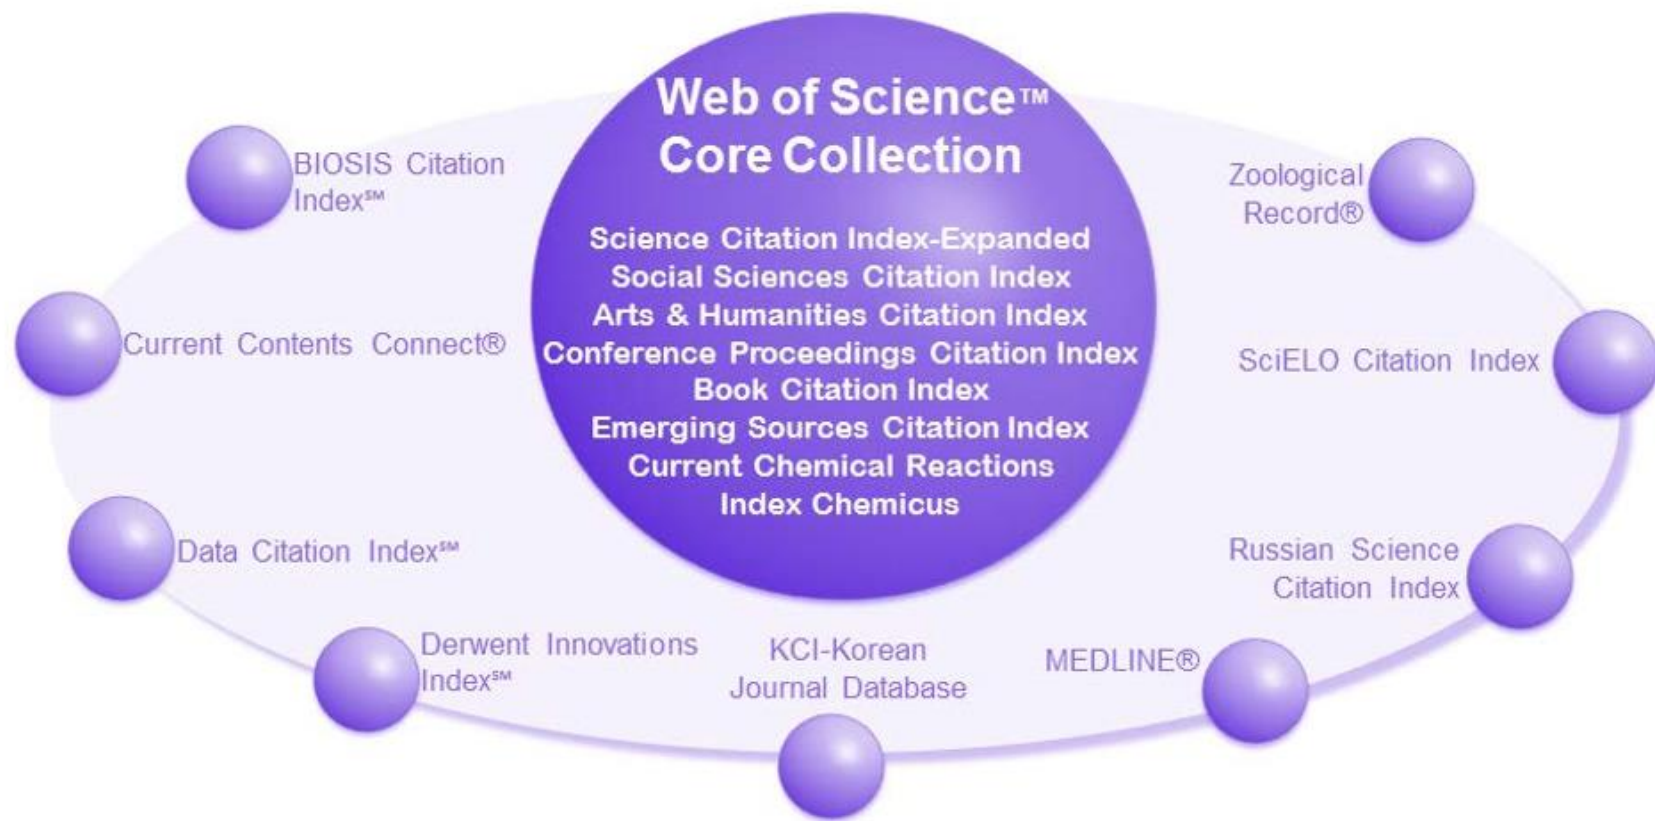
Web of Science™
Core Collection

Science Citation Index-Expanded
Social Sciences Citation Index
Arts & Humanities Citation Index
Conference Proceedings Citation Index
Book Citation Index
Emerging Sources Citation Index
Current Chemical Reactions
Index Chemicus

BIOSIS Citation Index℠

Current Contents Connect®

Data Citation Index℠

Derwent Innovations Index℠

KCI-Korean Journal Database

MEDLINE®

Russian Science Citation Index

SciELO Citation Index

Zoological Record®